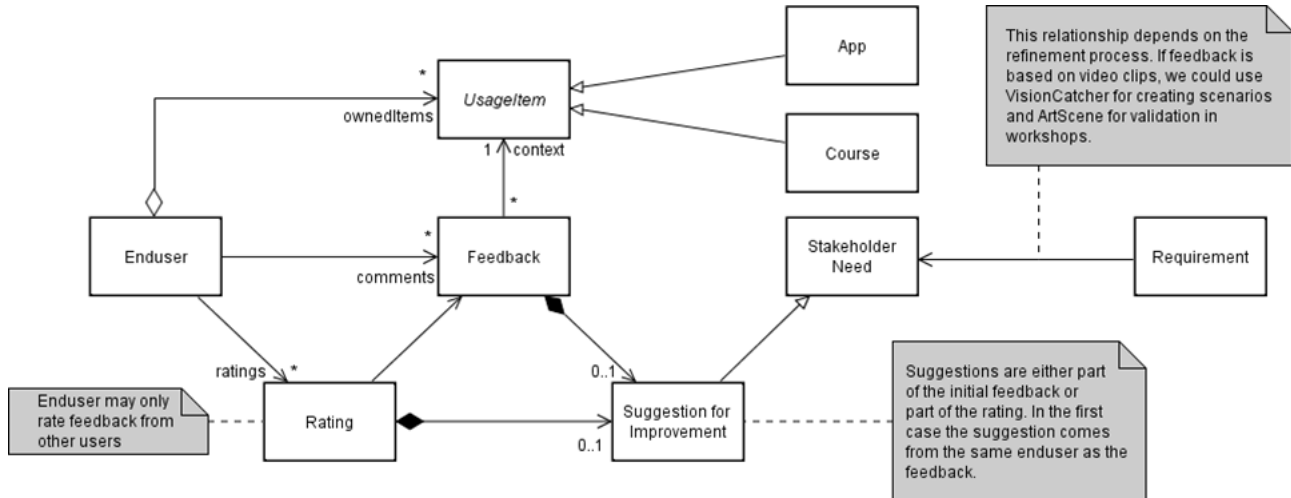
This relationship depends on the refinement process. If feedback is based on video clips, we could use VisionCatcher for creating scenarios and ArtScene for validation in workshops.

App

*

UsageItem

ownedItems

Course

1 context

*

Enduser

*

comments

Feedback

Stakeholder Need

Requirement

ratings *

0..1

Enduser may only rate feedback from other users

Rating

0..1

Suggestion for Improvement

Suggestions are either part of the initial feedback or part of the rating. In the first case the suggestion comes from the same enduser as the feedback.